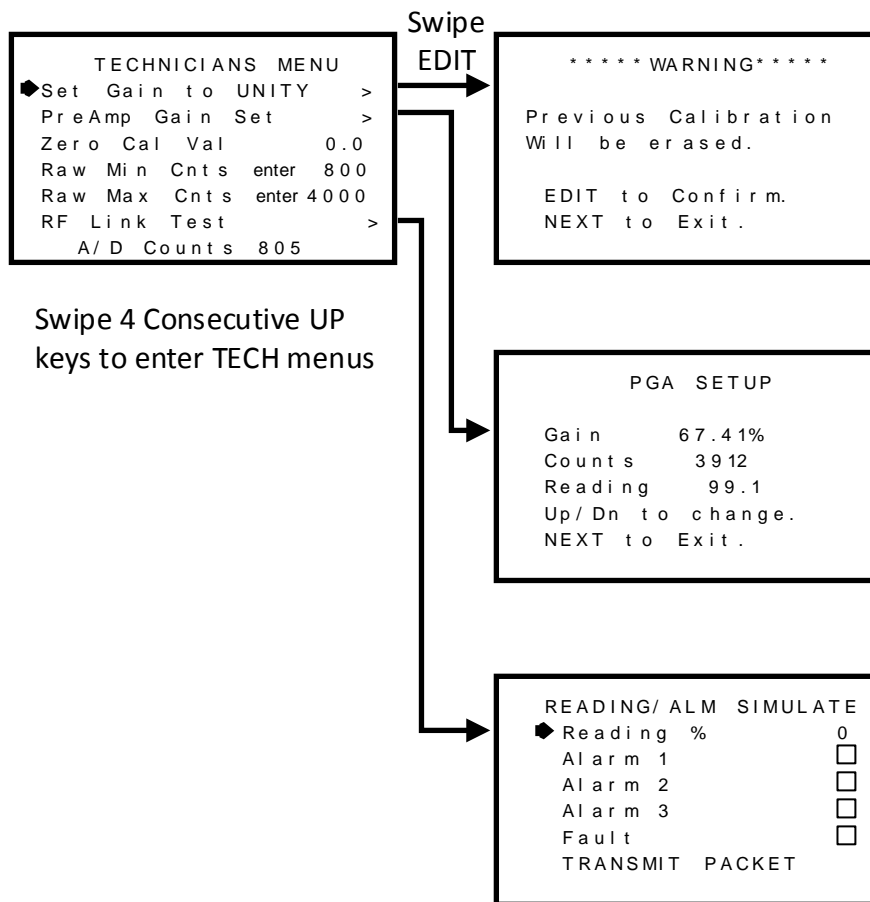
TECHNICIANS MENU
Set Gain to UNITY >
PreAmp Gain Set >
Zero Cal Val 0.0
Raw Min Cnts enter 800
Raw Max Cnts enter 4000
RF Link Test >
A/D Counts 805

Swipe EDIT

*****WARNING*****

Previous Calibration Will be erased.

EDIT to Confirm.
NEXT to Exit.

Swipe 4 Consecutive UP keys to enter TECH menus

PGA SETUP

Gain 67.41%
Counts 3912
Reading 99.1
Up/Dn to change.
NEXT to Exit.

READING/ALM SIMULATE
Reading % 0
Alarm 1 ☐
Alarm 2 ☐
Alarm 3 ☐
Fault ☐
TRANSMIT PACKET